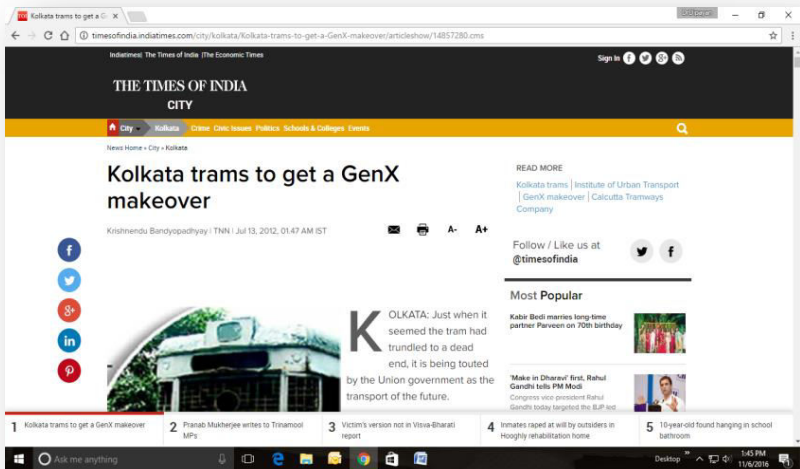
Kolkata trams to get a G

timesofindia.indiatimes.com/city/kolkata/Kolkata-trams-to-get-a-GenX-makeover/articleshow/14857280.cms

Indiatimes | The Times of India | The Economic Times

Sign In

THE TIMES OF INDIA
CITY

City Kolkata Crime Civic Issues Politics Schools & Colleges Events

News Home » City » Kolkata

Kolkata trams to get a GenX makeover

Krishnendu Bandyopadhyay | TNN | Jul 13, 2012, 01.47 AM IST

A- A+

READ MORE
Kolkata trams | Institute of Urban Transport | GenX makeover | Calcutta Tramways Company

Follow / Like us at @timesofindia

KOLKATA: Just when it seemed the tram had trundled to a dead end, it is being touted by the Union government as the transport of the future.

Most Popular

Kabir Bedi marries long-time partner Parveen on 70th birthday

'Make in Dharavi' first, Rahul Gandhi tells PM Modi
Congress vice president Rahul Gandhi today targeted the BJP led

1 Kolkata trams to get a GenX makeover
2 Pranab Mukherjee writes to Trinamool MPs
3 Victim's version not in Visva-Bharati report
4 Inmates raped at will by outsiders in Hooghly rehabilitation home
5 10-year-old found hanging in school bathroom

Ask me anything

Desktop 1:45 PM 11/6/2016